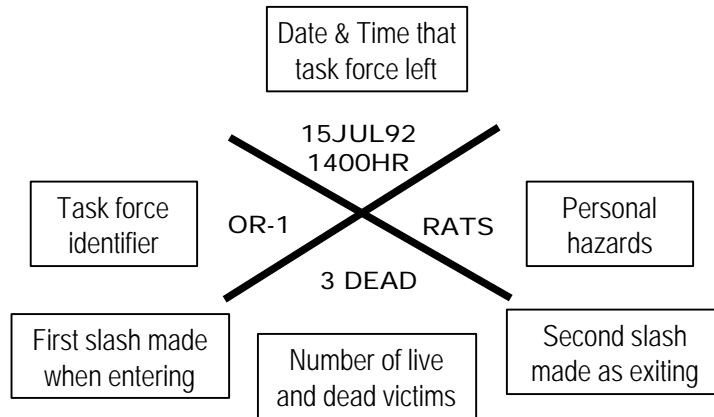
Date & Time that task force left

15JUL92
1400HR

Task force identifier

OR-1

RATS

Personal hazards

3 DEAD

First slash made when entering

Number of live and dead victims

Second slash made as exiting